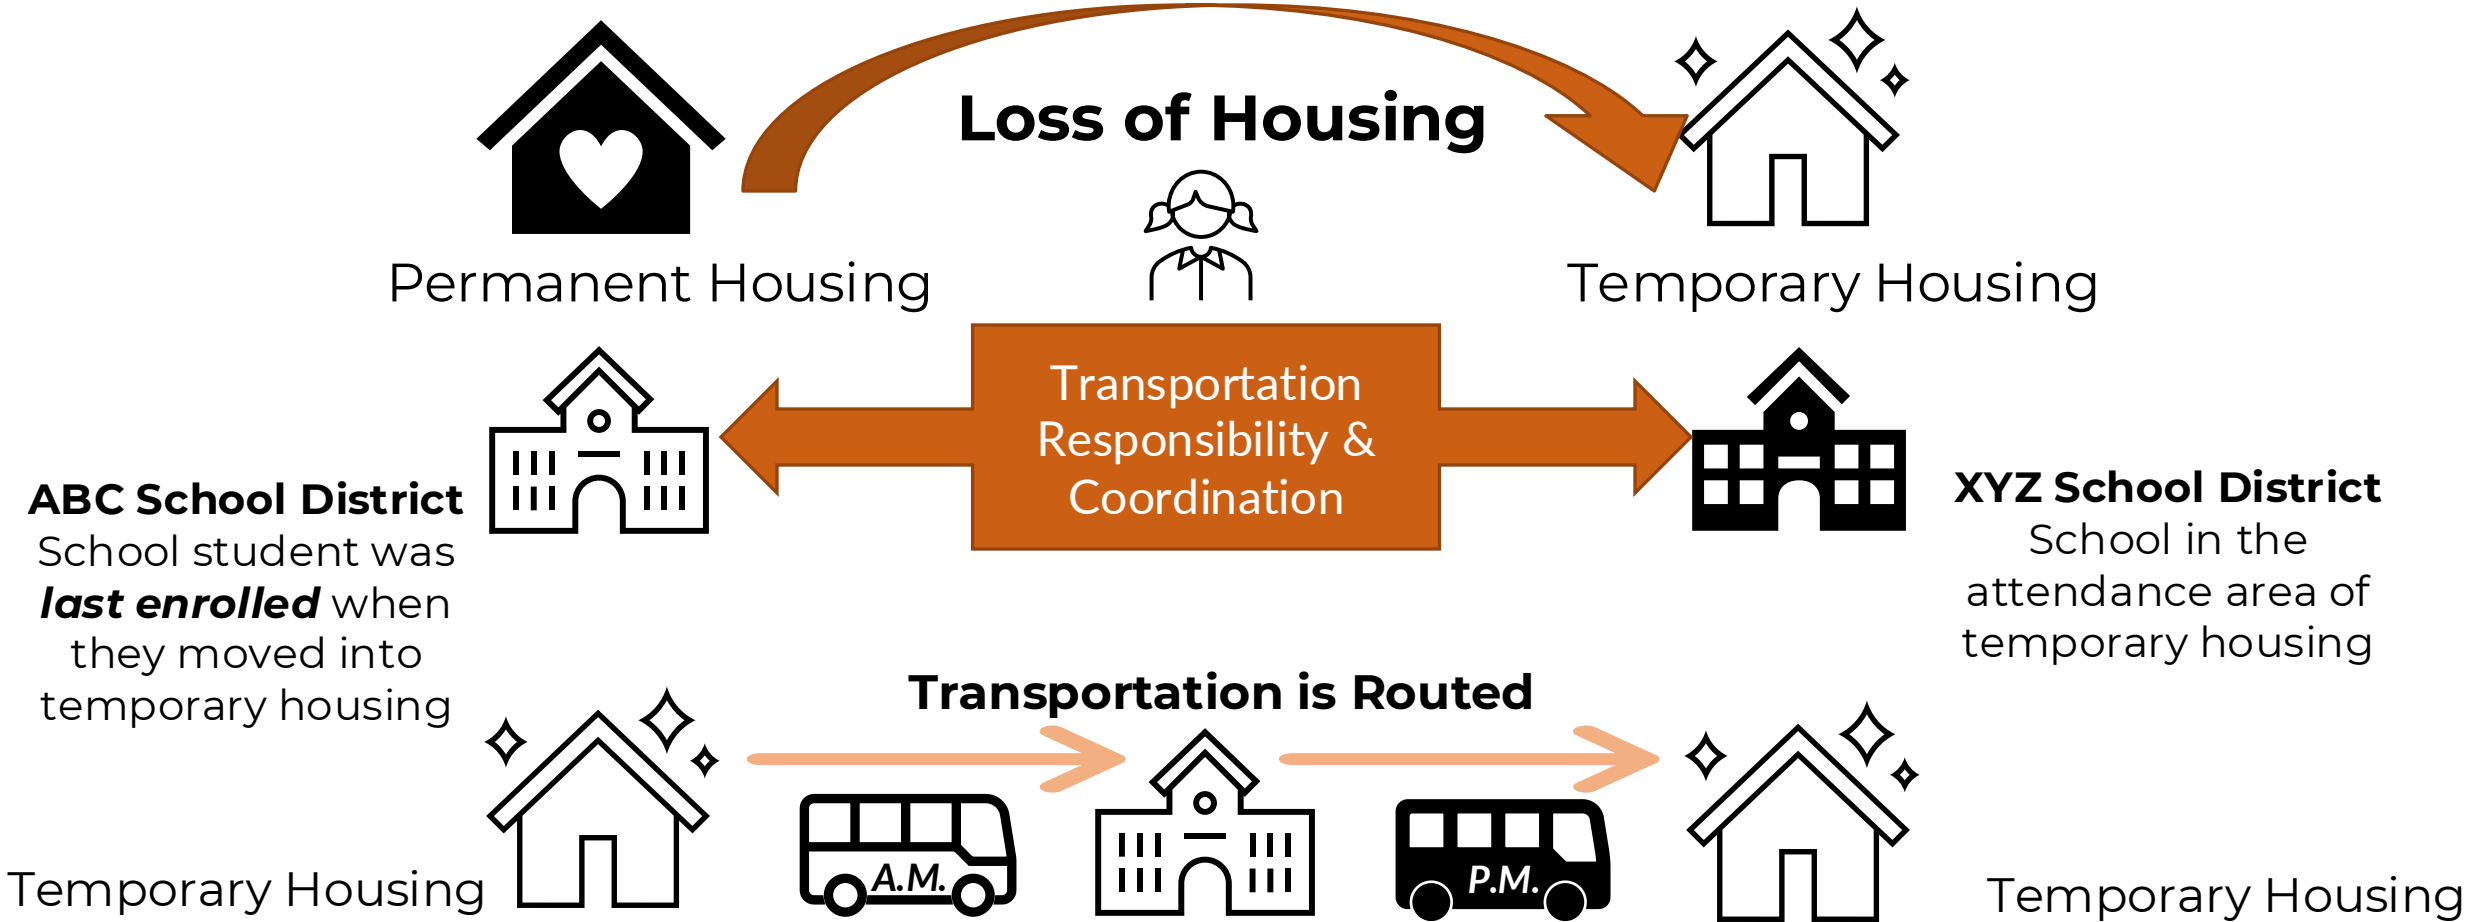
Loss of Housing

Permanent Housing

Temporary Housing

Transportation Responsibility & Coordination

ABC School District
School student was ***last enrolled*** when they moved into temporary housing

XYZ School District
School in the attendance area of temporary housing

Transportation is Routed

A.M.

P.M.

Temporary Housing

Temporary Housing